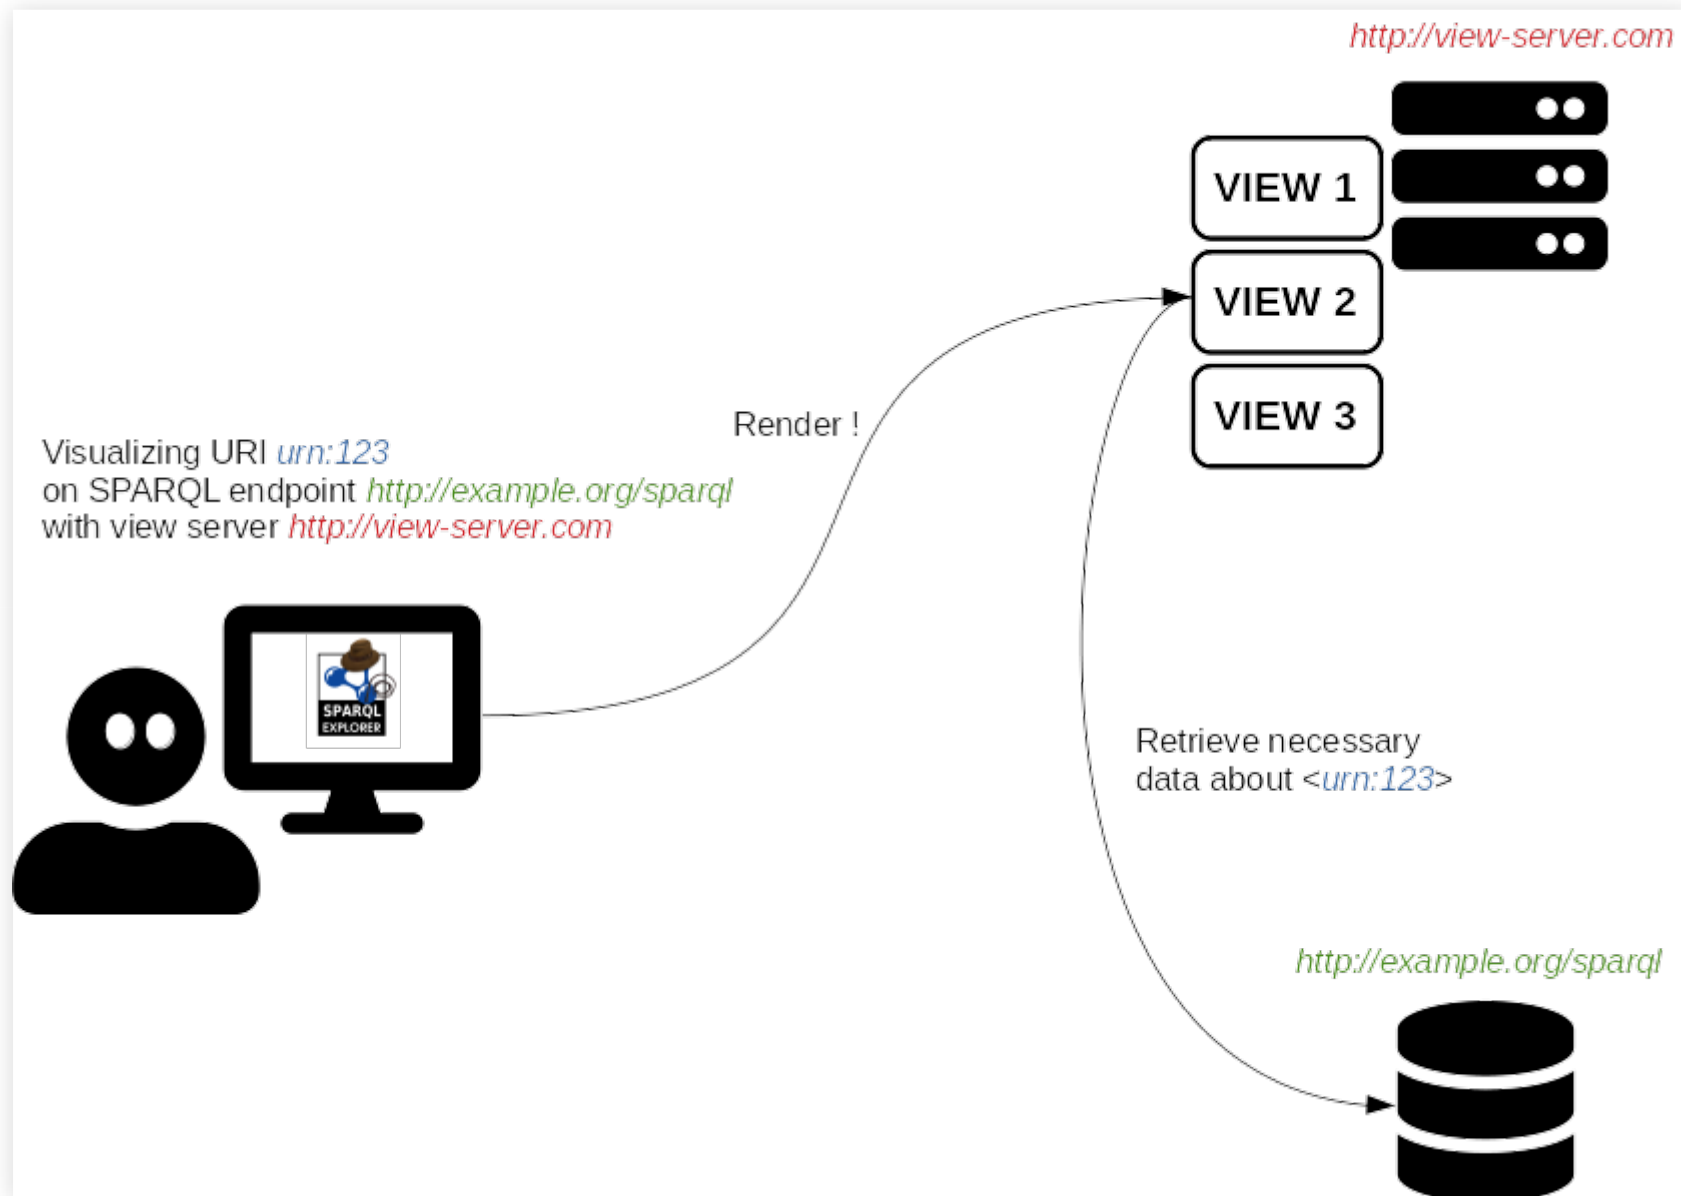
http://view-server.com

VIEW 1

VIEW 2

VIEW 3

Render !

Visualizing URI urn:123
on SPARQL endpoint http://example.org/sparql
with view server http://view-server.com

SPARQL EXPLORER

Retrieve necessary data about <urn:123>

http://example.org/sparql